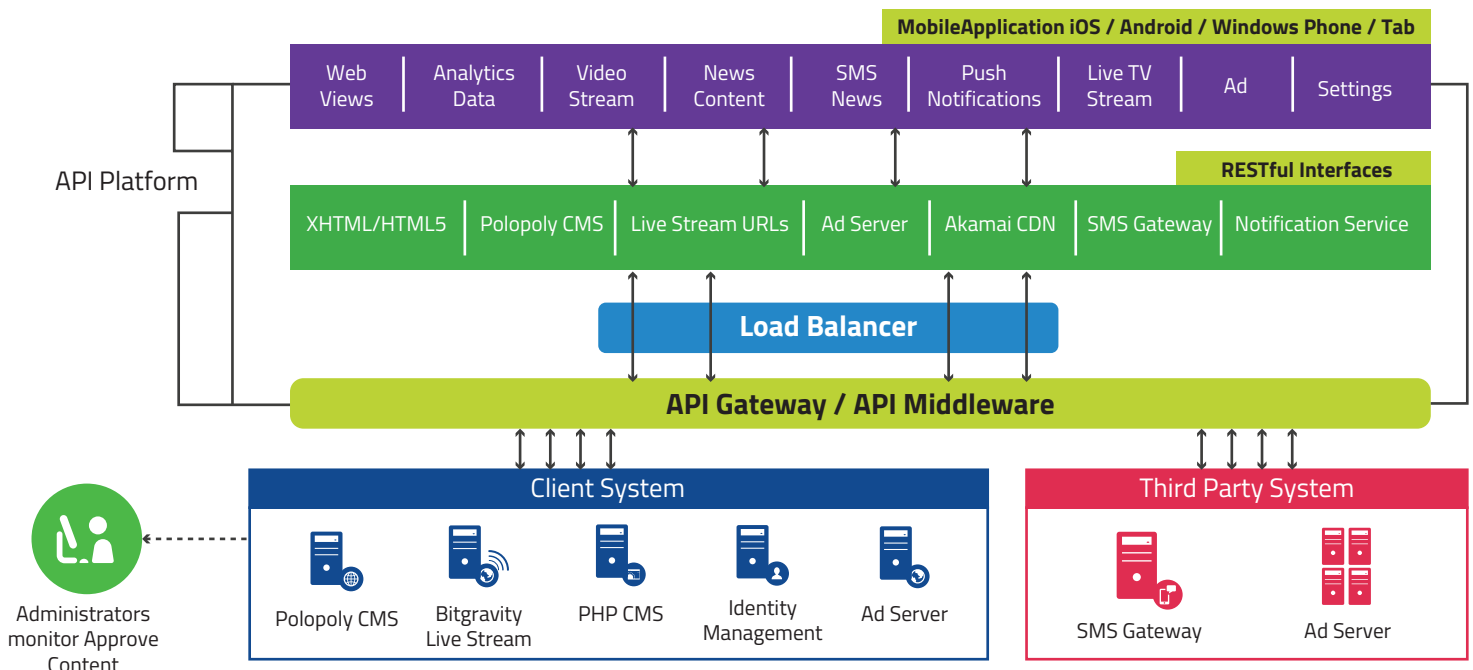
MobileApplication iOS / Android / Windows Phone / Tab

| Web Views | Analytics Data | Video Stream | News Content | SMS News | Push Notifications | Live TV Stream | Ad | Settings |
|---|---|---|---|---|---|---|---|---|

API Platform

RESTful Interfaces

| XHTML/HTML5 | Polopoly CMS | Live Stream URLs | Ad Server | Akamai CDN | SMS Gateway | Notification Service |
|---|---|---|---|---|---|---|

Load Balancer

API Gateway / API Middleware

Client System

Polopoly CMS

Bitgravity Live Stream

PHP CMS

Identity Management

Ad Server

Third Party System

SMS Gateway

Ad Server

Administrators monitor Approve Content